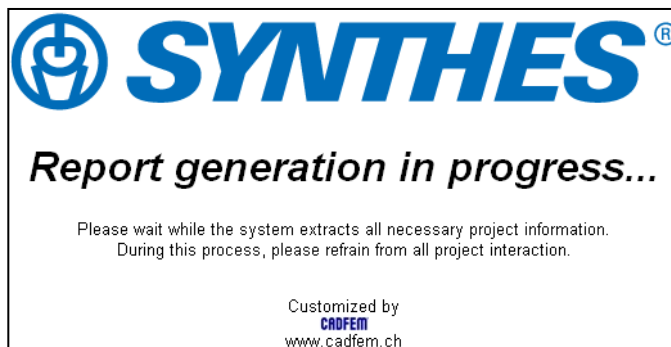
SYNTHES®

Report generation in progress...

Please wait while the system extracts all necessary project information. During this process, please refrain from all project interaction.

Customized by
CADFEM
www.cadfem.ch